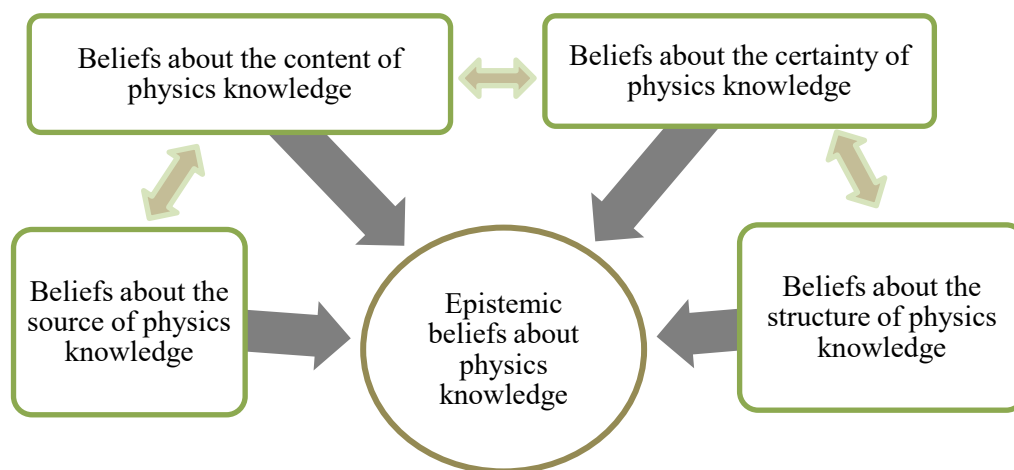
Beliefs about the content of physics knowledge

Beliefs about the certainty of physics knowledge

Beliefs about the source of physics knowledge

Epistemic beliefs about physics knowledge

Beliefs about the structure of physics knowledge